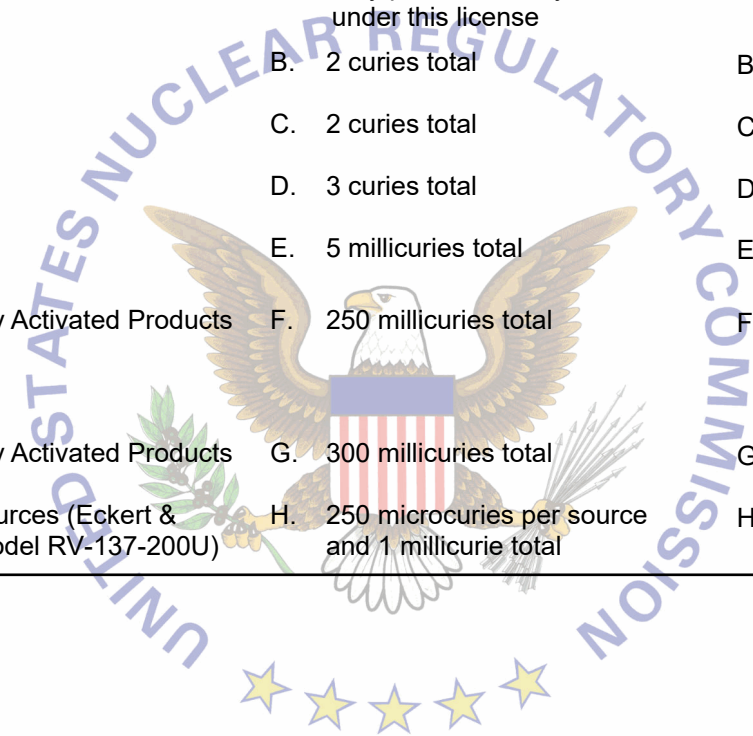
under this license

B. 2 curies total

C. 2 curies total

D. 3 curies total

E. 5 millicuries total

y Activated Products F. 250 millicuries total

y Activated Products G. 300 millicuries total

urces (Eckert & odel RV-137-200U) H. 250 microcuries per source and 1 millicurie total

B

C

D

E

F

G

H

UNITED STATES NUCLEAR REGULATORY COMMISSION